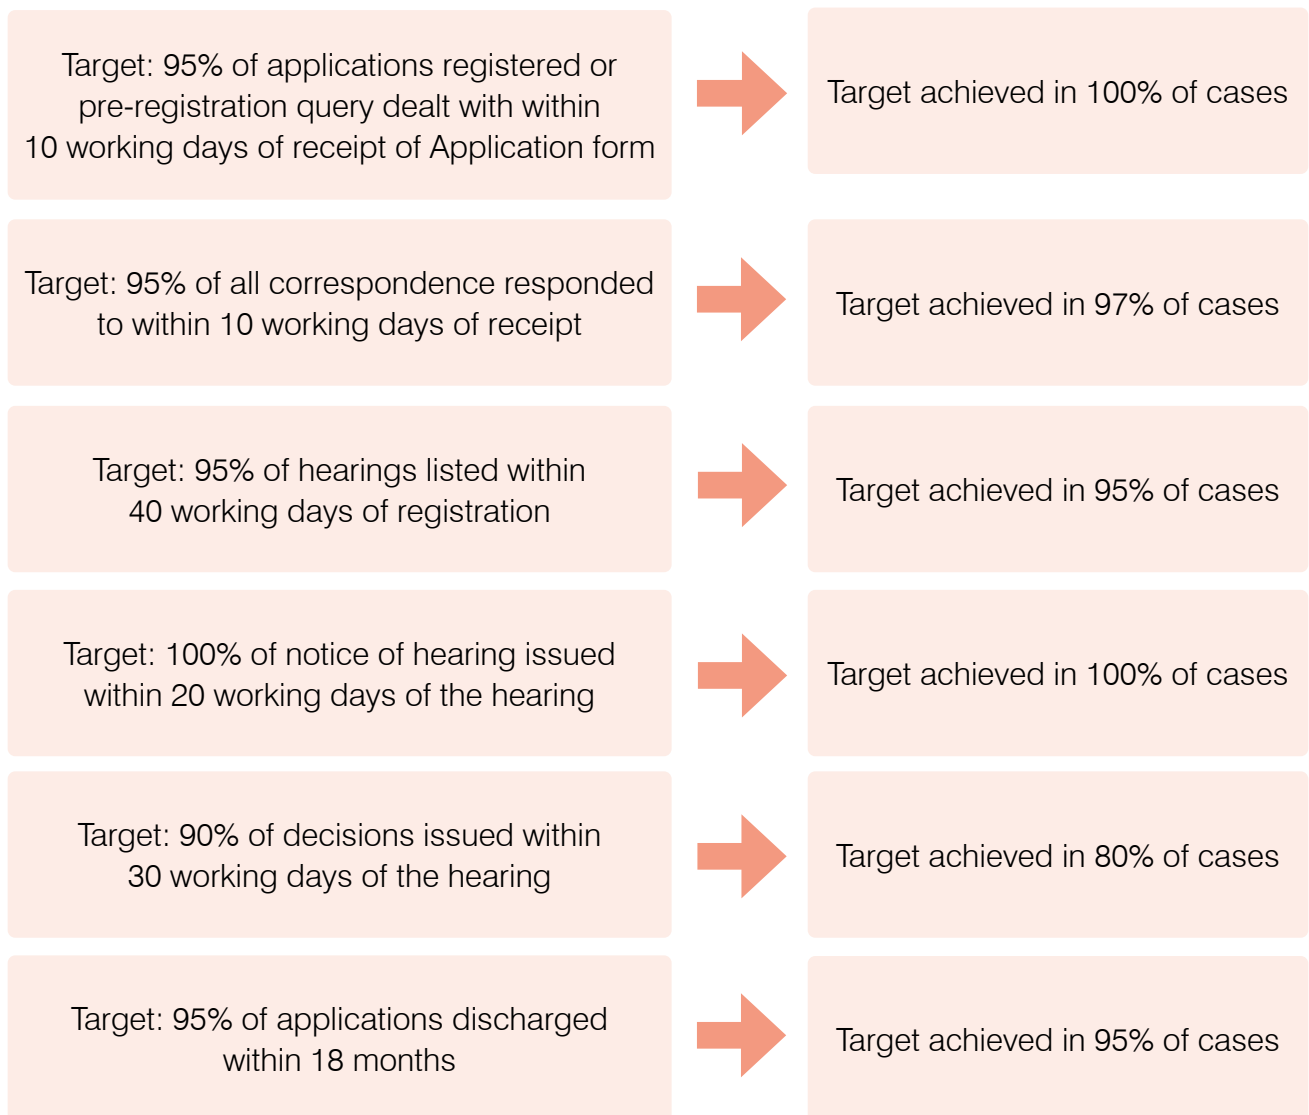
Target: 95% of applications registered or pre-registration query dealt with within 10 working days of receipt of Application form

Target achieved in 100% of cases

Target: 95% of all correspondence responded to within 10 working days of receipt

Target achieved in 97% of cases

Target: 95% of hearings listed within 40 working days of registration

Target achieved in 95% of cases

Target: 100% of notice of hearing issued within 20 working days of the hearing

Target achieved in 100% of cases

Target: 90% of decisions issued within 30 working days of the hearing

Target achieved in 80% of cases

Target: 95% of applications discharged within 18 months

Target achieved in 95% of cases